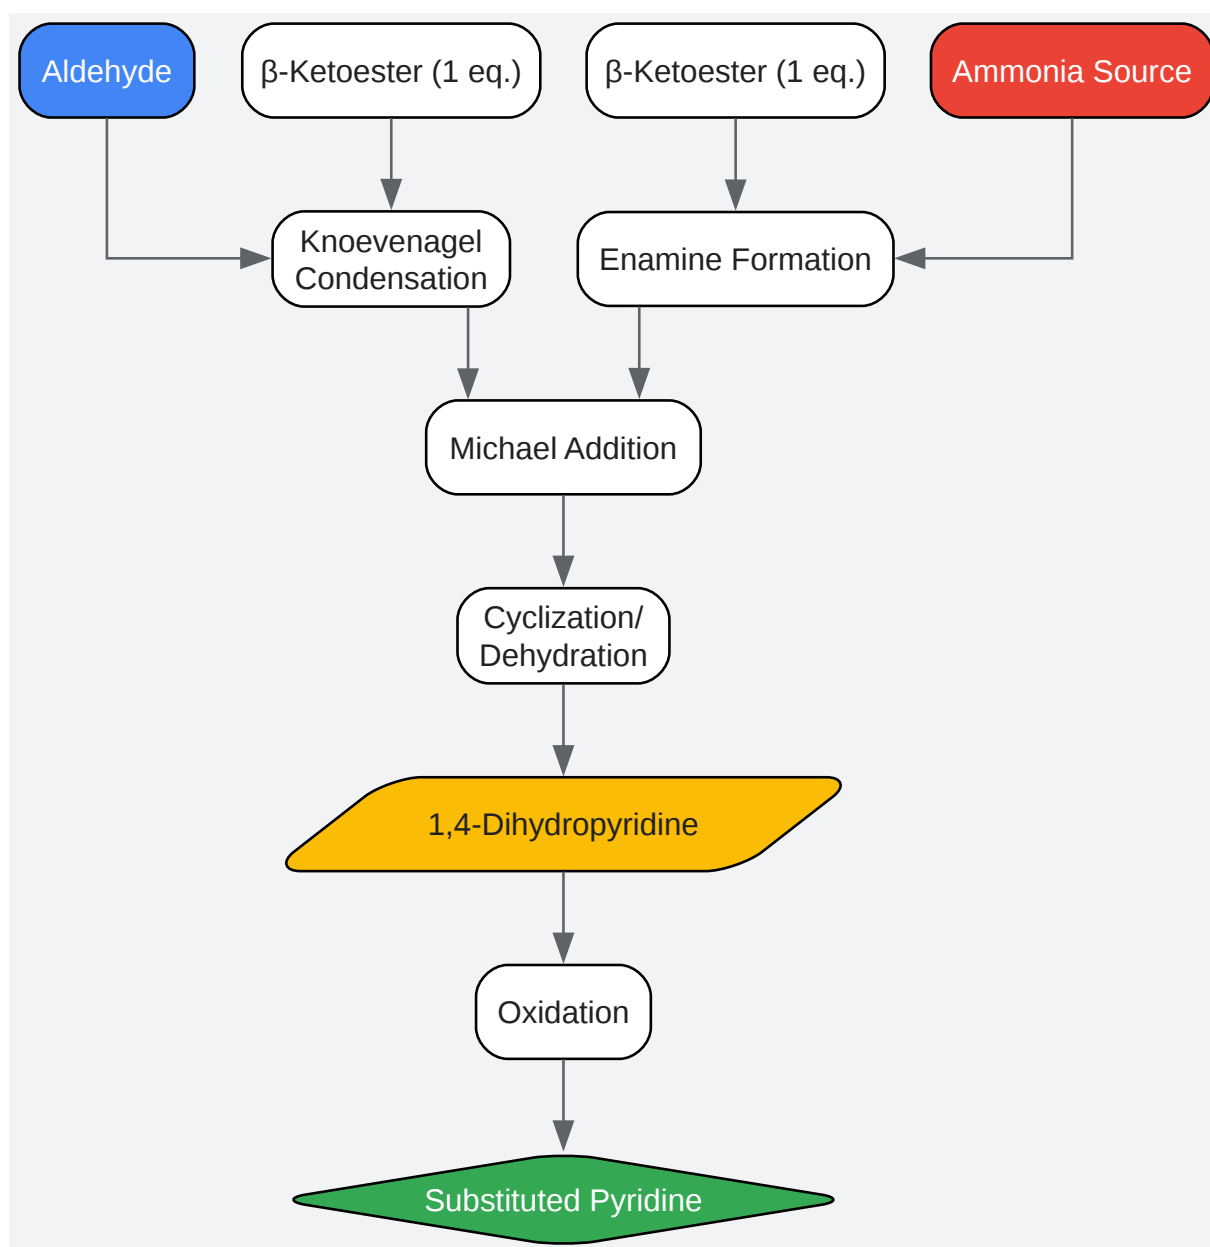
Aldehyde

β-Ketoester (1 eq.)

β-Ketoester (1 eq.)

Ammonia Source

Knoevenagel Condensation

Enamine Formation

Michael Addition

Cyclization/ Dehydration

1,4-Dihydropyridine

Oxidation

Substituted Pyridine